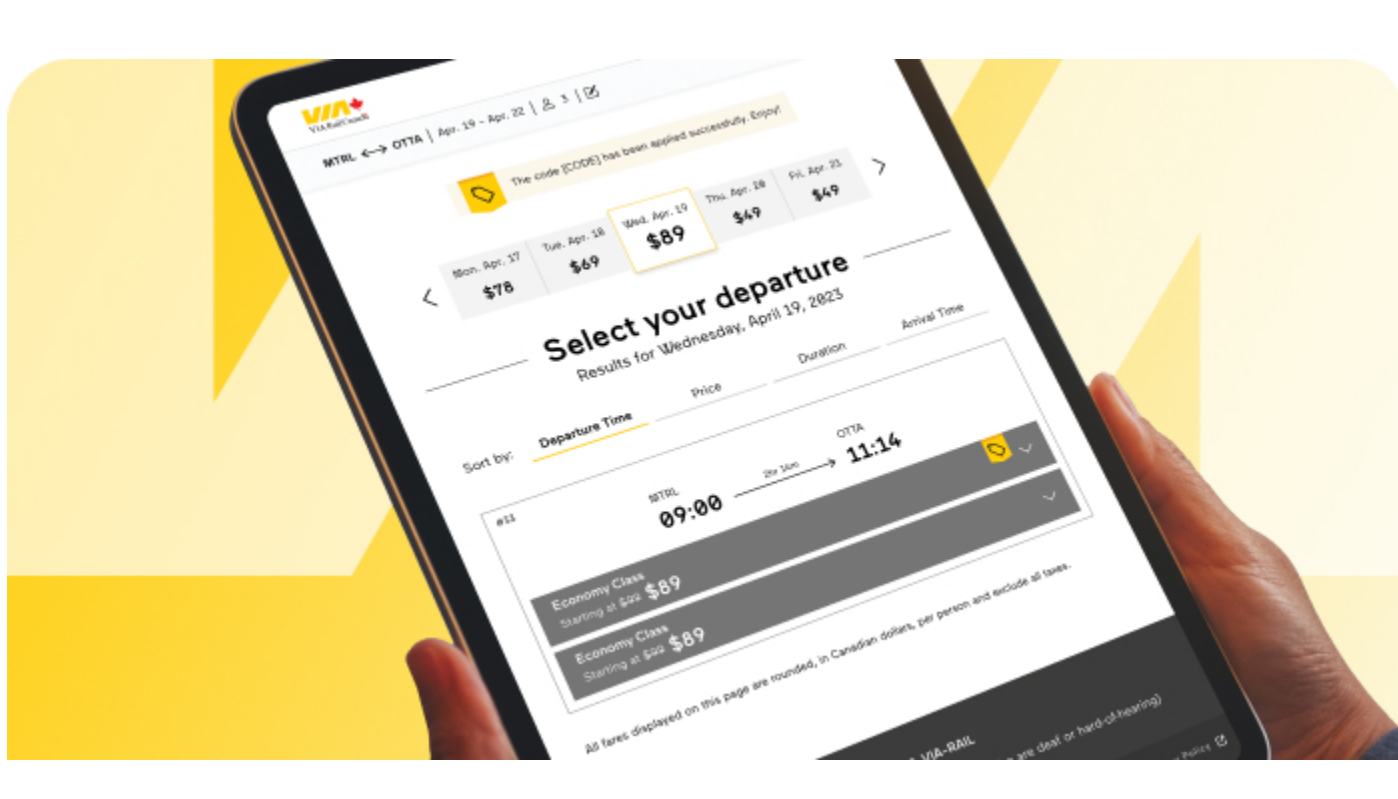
VIA Rail Canada

MTRL ⟷ OTTA | Apr. 19 - Apr. 22 | 3

The code [CODE] has been applied successfully. Enjoy!

| Mon. Apr. 17 | Tue. Apr. 18 | Wed. Apr. 19 | Thu. Apr. 20 | Fri. Apr. 21 |
|---|---|---|---|---|
| $78 | $69 | $89 | $49 | $49 |

Select your departure

Results for Wednesday, April 19, 2023

Sort by: Departure Time Price Duration Arrival Time

#33

MTRL 09:00 2hr 14m OTTA 11:14

Economy Class Starting at $99 $89

Economy Class Starting at $99 $89

All fares displayed on this page are rounded, in Canadian dollars, per person and exclude all taxes.

VIA-RAIL

are deaf or hard-of-hearing)

Policy